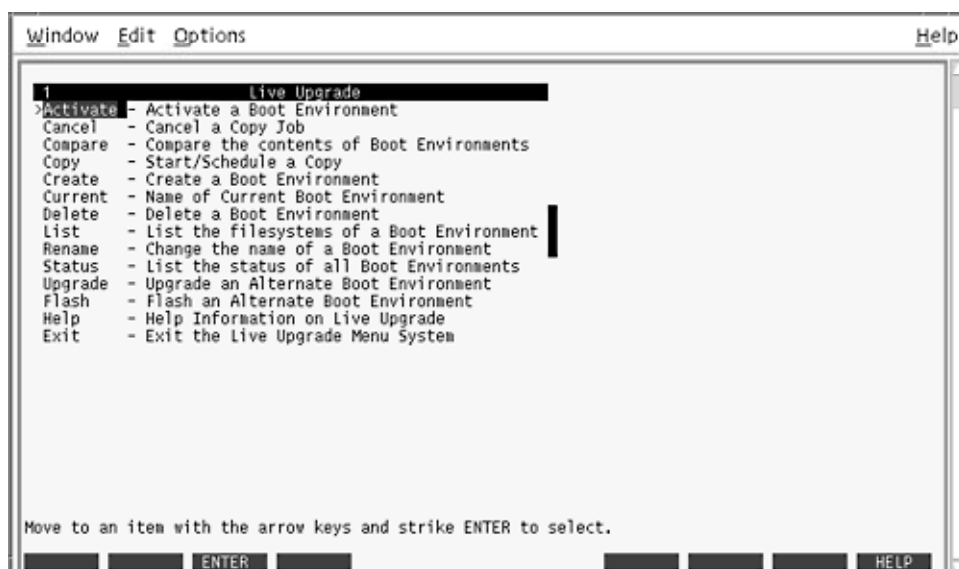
Window Edit Options Help

1 Live Upgrade
>Activate - Activate a Boot Environment
Cancel - Cancel a Copy Job
Compare - Compare the contents of Boot Environments
Copy - Start/Schedule a Copy
Create - Create a Boot Environment
Current - Name of Current Boot Environment
Delete - Delete a Boot Environment
List - List the filesystems of a Boot Environment
Rename - Change the name of a Boot Environment
Status - List the status of all Boot Environments
Upgrade - Upgrade an Alternate Boot Environment
Flash - Flash an Alternate Boot Environment
Help - Help Information on Live Upgrade
Exit - Exit the Live Upgrade Menu System

Move to an item with the arrow keys and strike ENTER to select.

ENTER HELP